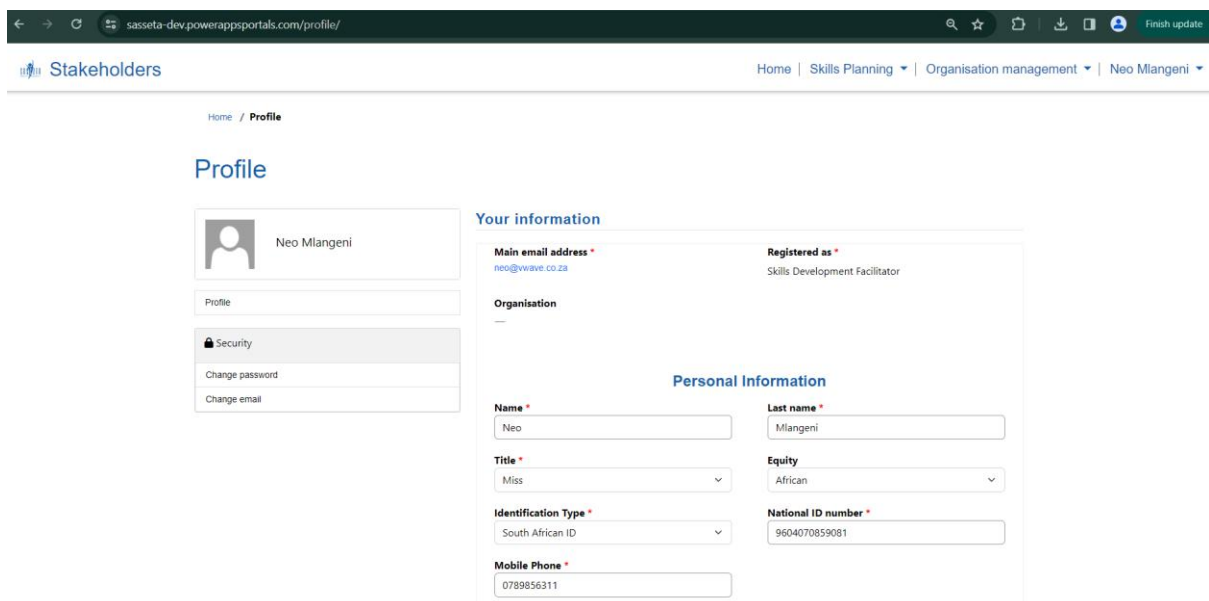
sasseta-dev.powerappsportals.com/profile/

Finish update

Stakeholders

Home | Skills Planning ▾ | Organisation management ▾ | Neo Mlangeni ▾

Home / Profile

Profile

Neo Mlangeni

Profile

Security

Change password

Change email

Your information

Main email address *
neo@vwave.co.za

Registered as *
Skills Development Facilitator

Organisation
—

Personal Information

Name *
Neo

Last name *
Mlangeni

Title *
Miss

Equity
African

Identification Type *
South African ID

National ID number *
9604070859081

Mobile Phone *
0789856311